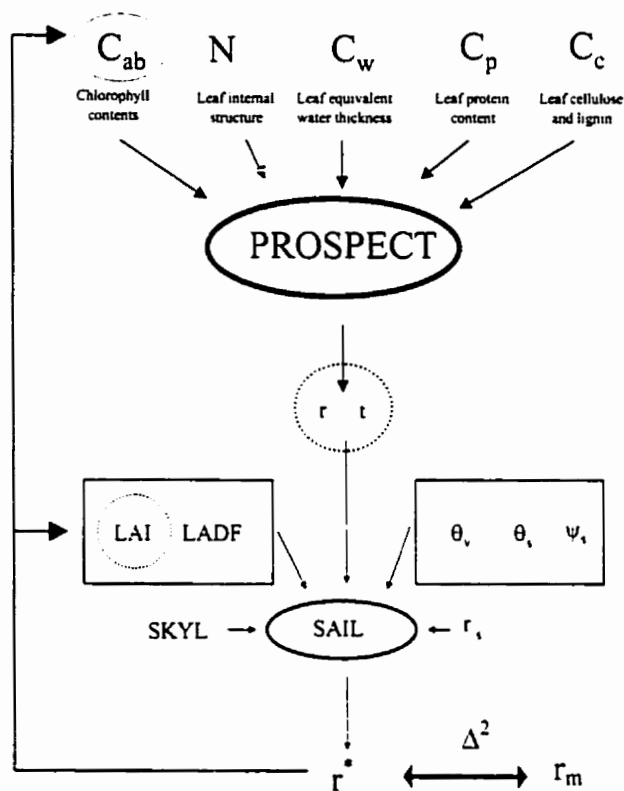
$C_{ab}$
Chlorophyll contents

N
Leaf internal structure

$C_w$
Leaf equivalent water thickness

$C_p$
Leaf protein content

$C_c$
Leaf cellulose and lignin

PROSPECT

r t

LAI LADF

$\theta_v$ $\theta_s$ $\psi_s$

SKYL

SAIL

$r_s$

$r^*$

$\Delta^2$

$r_m$